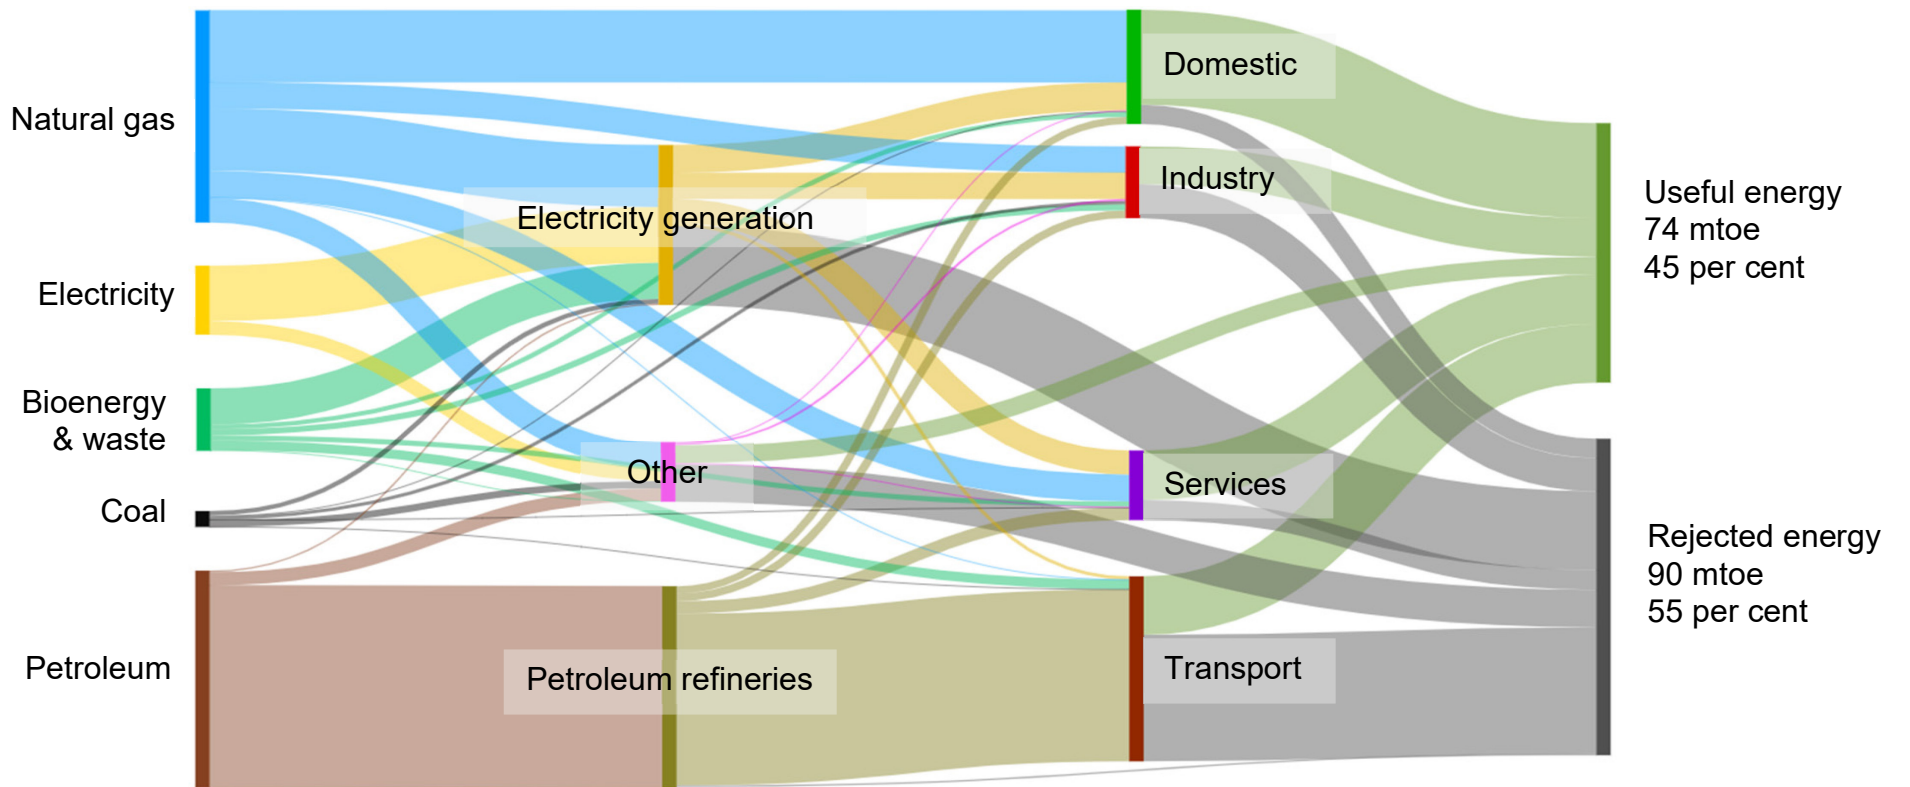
Natural gas

Electricity

Bioenergy & waste

Coal

Petroleum

Electricity generation

Other

Petroleum refineries

Domestic

Industry

Services

Transport

Useful energy
74 mtoe
45 per cent

Rejected energy
90 mtoe
55 per cent